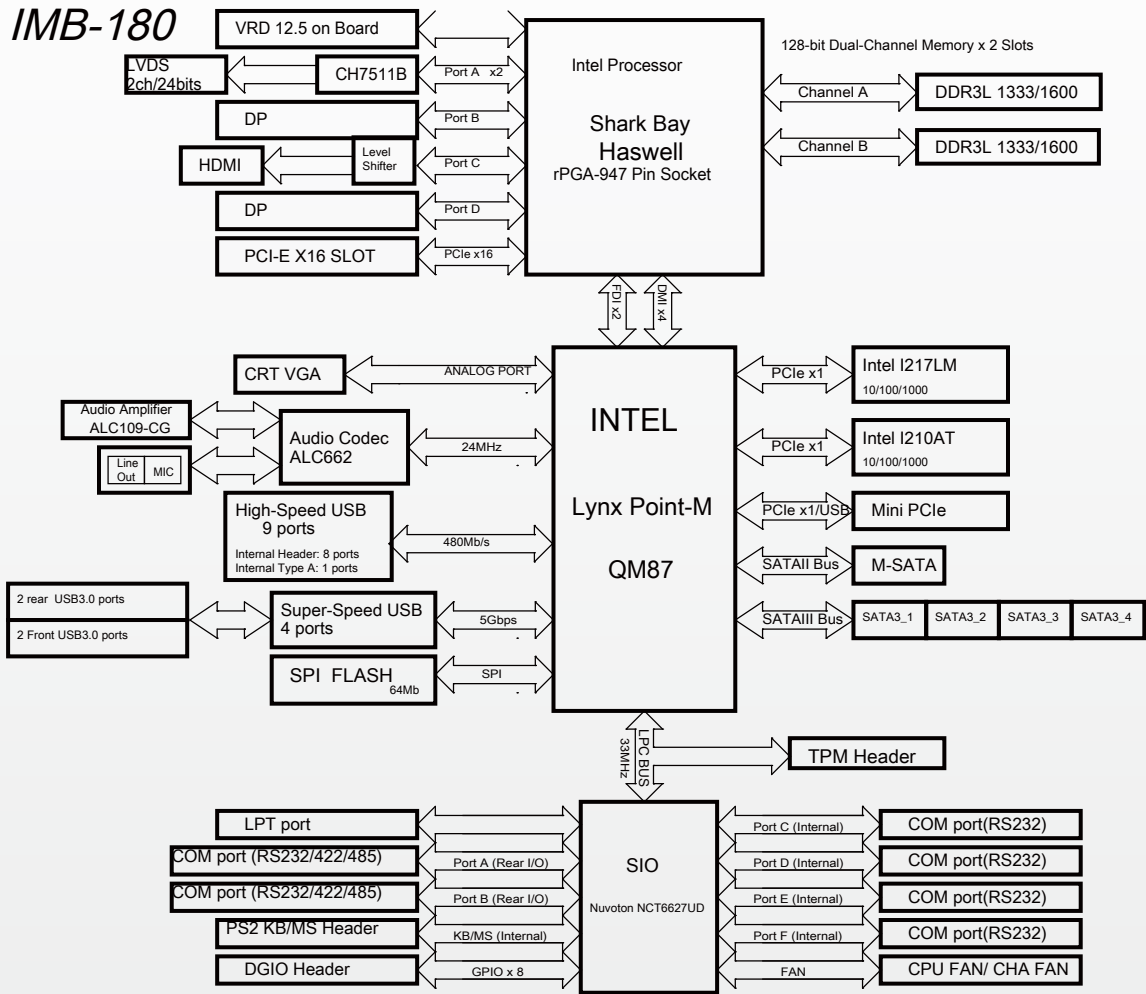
IMB-180

VRD 12.5 on Board

LVDS 2ch/24bits

CH7511B

Port A x2

DP

Port B

HDMI

Level Shifter

Port C

DP

Port D

PCI-E X16 SLOT

PCIe x16

Intel Processor

Shark Bay Haswell rPGA-947 Pin Socket

128-bit Dual-Channel Memory x 2 Slots

Channel A

DDR3L 1333/1600

Channel B

DDR3L 1333/1600

FDI x2

DMI x4

CRT VGA

ANALOG PORT

Audio Amplifier ALC109-CG

Audio Codec ALC662

24MHz

Line Out

MIC

High-Speed USB 9 ports

Internal Header: 8 ports
Internal Type A: 1 ports

480Mb/s

2 rear USB3.0 ports

2 Front USB3.0 ports

Super-Speed USB 4 ports

5Gbps

SPI FLASH 64Mb

SPI

INTEL

Lynx Point-M

QM87

PCIe x1

Intel I217LM 10/100/1000

PCIe x1

Intel I210AT 10/100/1000

PCIe x1/USB

Mini PCIe

SATAII Bus

M-SATA

SATAIII Bus

SATA3_1

SATA3_2

SATA3_3

SATA3_4

LPC BUS 33MHz

TPM Header

LPT port

COM port (RS232/422/485)

Port A (Rear I/O)

COM port (RS232/422/485)

Port B (Rear I/O)

PS2 KB/MS Header

KB/MS (Internal)

DGIO Header

GPIO x 8

SIO

Nuvoton NCT6627UD

Port C (Internal)

COM port(RS232)

Port D (Internal)

COM port(RS232)

Port E (Internal)

COM port(RS232)

Port F (Internal)

COM port(RS232)

FAN

CPU FAN/ CHA FAN